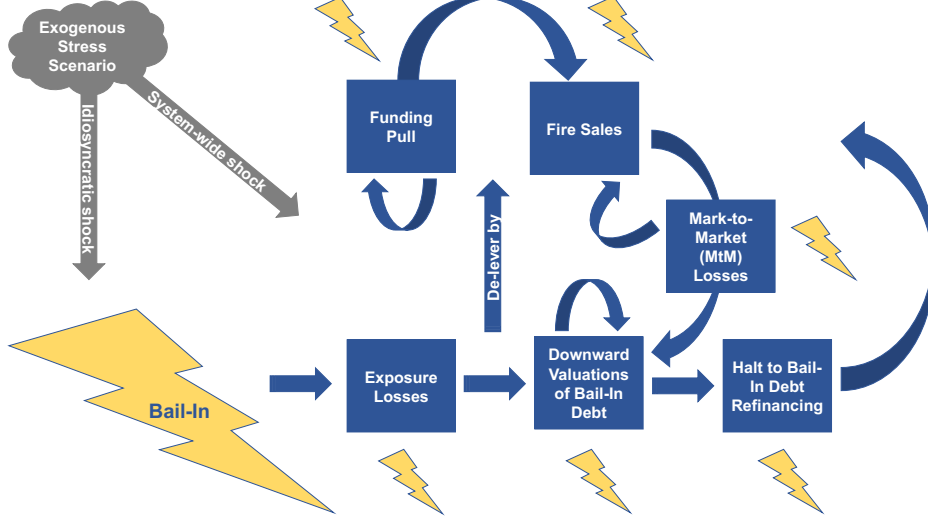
Exogenous Stress Scenario

Idiosyncratic shock

System-wide shock

Funding Pull

Fire Sales

Mark-to-Market (MtM) Losses

De-lever by

Bail-In

Exposure Losses

Downward Valuations of Bail-In Debt

Halt to Bail-In Debt Refinancing